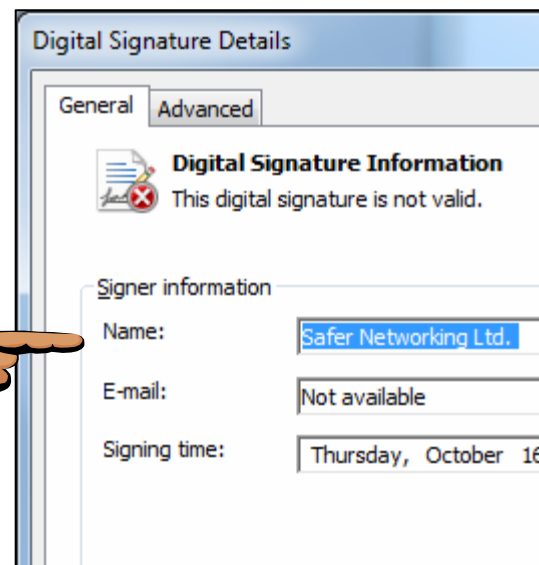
Digital Signature Details

General Advanced

Digital Signature Information
This digital signature is not valid.

Signer information

Name: Safer Networking Ltd.

E-mail: Not available

Signing time: Thursday, October 16